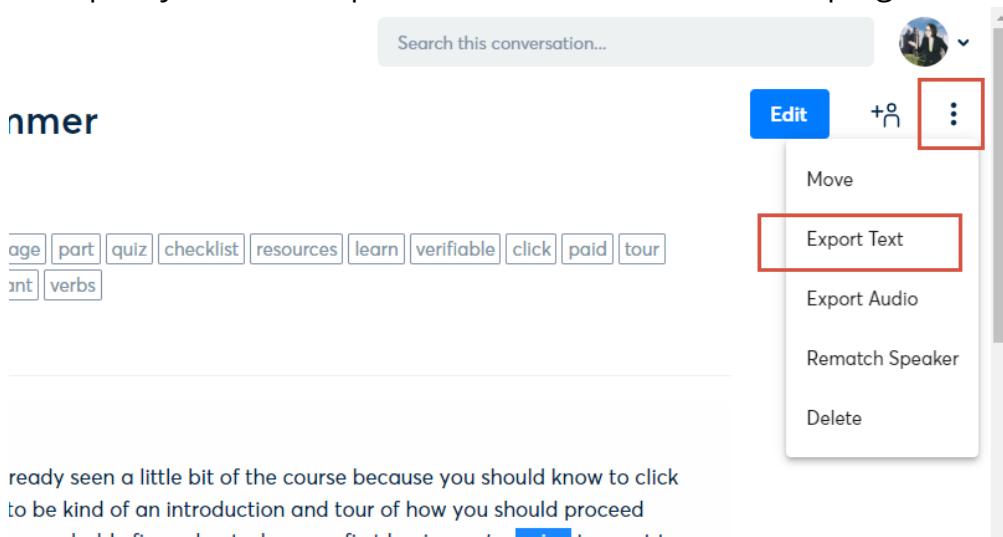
Search this conversation...

nmer

Edit

Move

Export Text

Export Audio

Rematch Speaker

Delete

age | part | quiz | checklist | resources | learn | verifiable | click | paid | tour
ant | verbs

ready seen a little bit of the course because you should know to click to be kind of an introduction and tour of how you should proceed
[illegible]